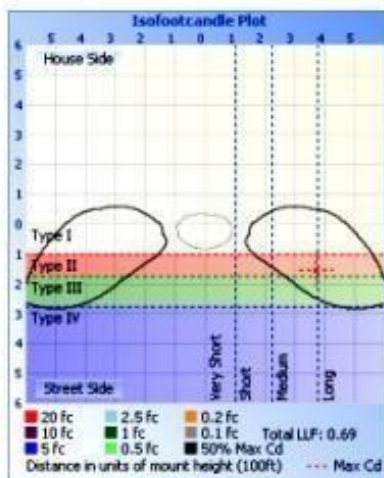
Isofootcandle Plot

5 4 3 2 1 0 1 2 3 4 5

6
5
4
3
2
1
0
1
2
3
4
5
6

House Side

Type I
Type II
Type III
Type IV

Very Short
Short
Medium
Long

Street Side

20 fc
10 fc
5 fc
2.5 fc
1 fc
0.5 fc
0.2 fc
0.1 fc
50% Max Cd
Total LLF: 0.69
Distance in units of mount height (100ft)
Max Cd